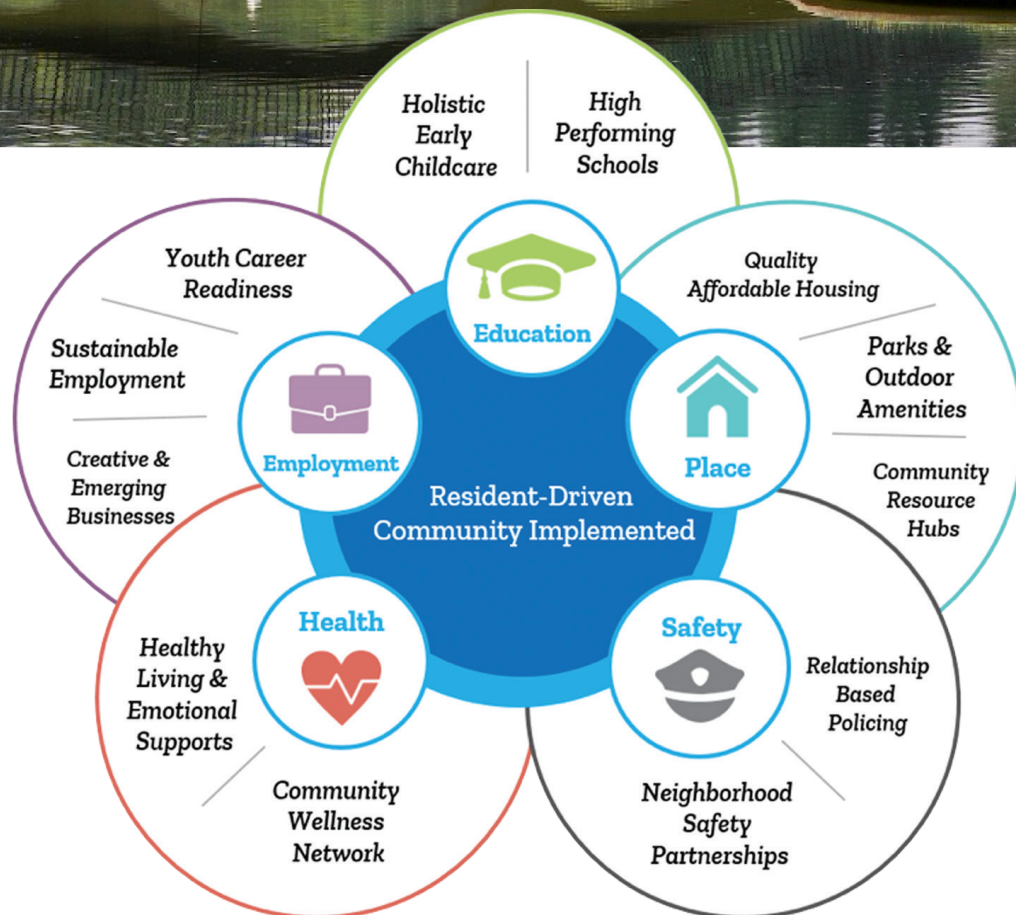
Holistic Early Childcare

High Performing Schools

Education

Youth Career Readiness

Sustainable Employment

Creative & Emerging Businesses

Employment

Quality Affordable Housing

Parks & Outdoor Amenities

Community Resource Hubs

Place

Resident-Driven Community Implemented

Health

Healthy Living & Emotional Supports

Community Wellness Network

Safety

Relationship Based Policing

Neighborhood Safety Partnerships